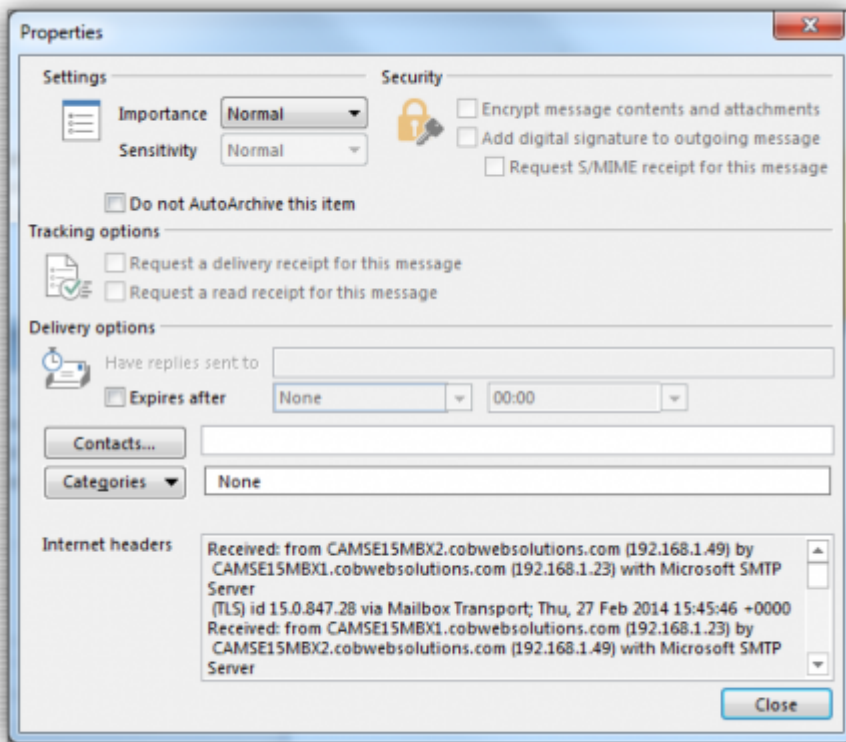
Properties

Settings

Importance Normal

Sensitivity Normal

Do not AutoArchive this item

Security

Encrypt message contents and attachments

Add digital signature to outgoing message

Request S/MIME receipt for this message

Tracking options

Request a delivery receipt for this message

Request a read receipt for this message

Delivery options

Have replies sent to

Expires after None 00:00

Contacts...

Categories None

Internet headers

Received: from CAMSE15MBX2.cobwebsolutions.com (192.168.1.49) by CAMSE15MBX1.cobwebsolutions.com (192.168.1.23) with Microsoft SMTP Server (TLS) id 15.0.847.28 via Mailbox Transport; Thu, 27 Feb 2014 15:45:46 +0000
Received: from CAMSE15MBX1.cobwebsolutions.com (192.168.1.23) by CAMSE15MBX2.cobwebsolutions.com (192.168.1.49) with Microsoft SMTP Server

Close